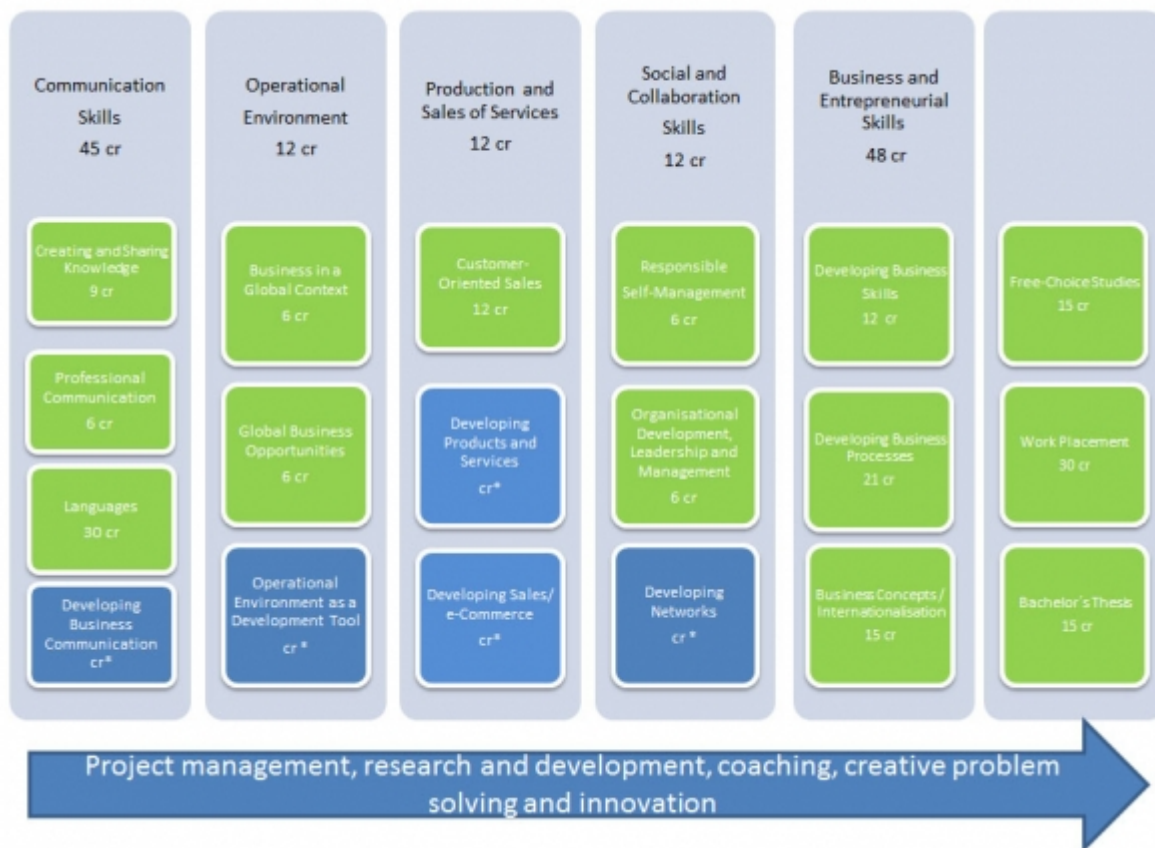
Communication Skills
45 cr

Creating and Sharing Knowledge
9 cr

Professional Communication
6 cr

Languages
30 cr

Developing Business Communication
cr*

Operational Environment
12 cr

Business in a Global Context
6 cr

Global Business Opportunities
6 cr

Operational Environment as a Development Tool
cr *

Production and Sales of Services
12 cr

Customer-Oriented Sales
12 cr

Developing Products and Services
cr*

Developing Sales/ e-Commerce
cr*

Social and Collaboration Skills
12 cr

Responsible Self-Management
6 cr

Organisational Development, Leadership and Management
6 cr

Developing Networks
cr *

Business and Entrepreneurial Skills
48 cr

Developing Business Skills
12 cr

Developing Business Processes
21 cr

Business Concepts / Internationalisation
15 cr

Free-Choice Studies
15 cr

Work Placement
30 cr

Bachelor's Thesis
15 cr

Project management, research and development, coaching, creative problem solving and innovation